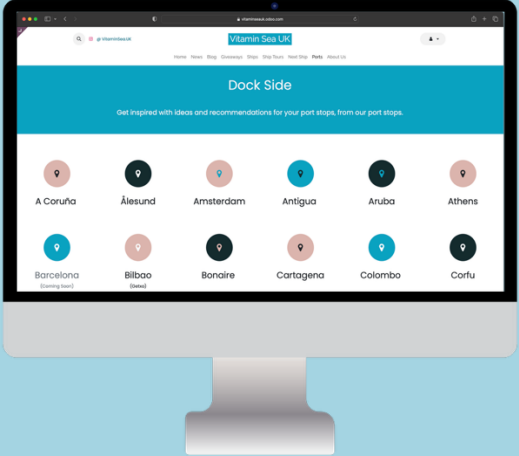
vitaminseauk.odoo.com

@VitaminSeaUK

Vitamin Sea UK

Home News Blog Giveaways Ships Ship Tours Next Ship Ports About Us

Dock Side

Get inspired with ideas and recommendations for your port stops, from our port stops.

A Coruña

Ålesund

Amsterdam

Antigua

Aruba

Athens

Barcelona
(Coming Soon)

Bilbao
(Dated)

Bonaire

Cartagena

Colombo

Corfu